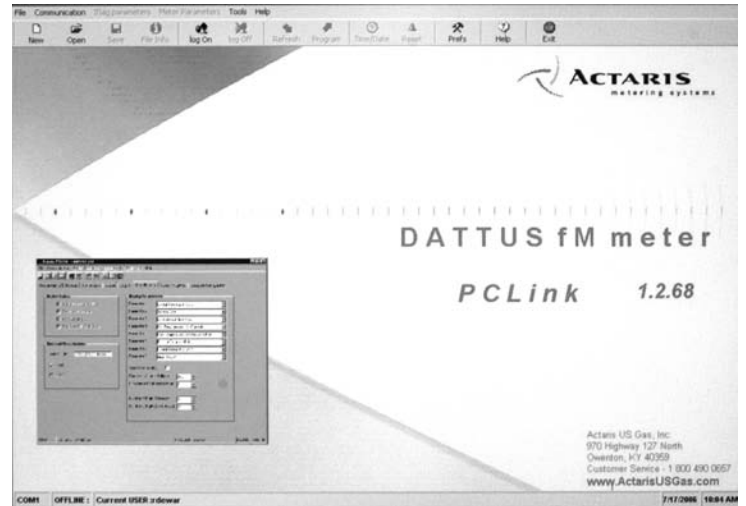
File Communication Flag parameters Meter Parameters Tools Help

New Open Save File Info log On log Off Refresh Program Time/Date Reset Prefs Help Exit

ACTARIS
metering systems

DATTUS fM meter

PCLink 1.2.68

Actaris US Gas, Inc.
970 Highway 127 North
Owenton, KY 40359
Customer Service - 1 800 490 0657
www.ActarisUSGas.com

COM1 OFFLINE: Current USER :rdewar 7/17/2006 10:04 AM